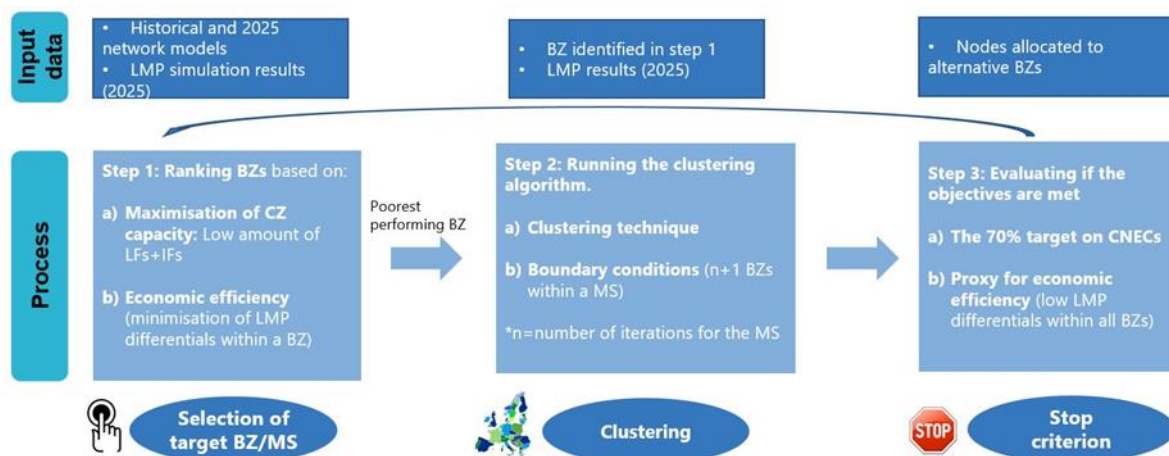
Input data

• Historical and 2025 network models
• LMP simulation results (2025)

• BZ identified in step 1
• LMP results (2025)

• Nodes allocated to alternative BZs

Process

Step 1: Ranking BZs based on:

a) Maximisation of CZ capacity: Low amount of LFs+IFs

b) Economic efficiency (minimisation of LMP differentials within a BZ)

Poorest performing BZ

Step 2: Running the clustering algorithm.

a) Clustering technique

b) Boundary conditions (n+1 BZs within a MS)

*n=number of iterations for the MS

Step 3: Evaluating if the objectives are met

a) The 70% target on CNECs

b) Proxy for economic efficiency (low LMP differentials within all BZs)

Selection of target BZ/MS

Clustering

STOP

Stop criterion